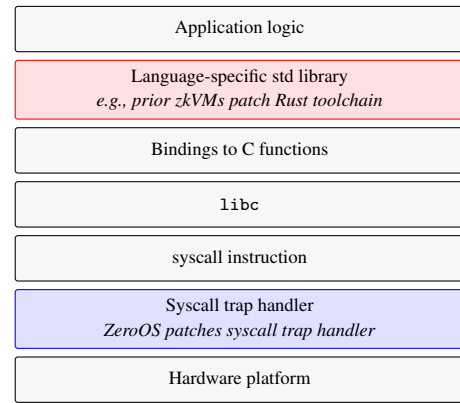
Application logic

Language-specific std library
*e.g., prior zkVMs patch Rust toolchain*

Bindings to C functions

libc

syscall instruction

Syscall trap handler
*ZeroOS patches syscall trap handler*

Hardware platform